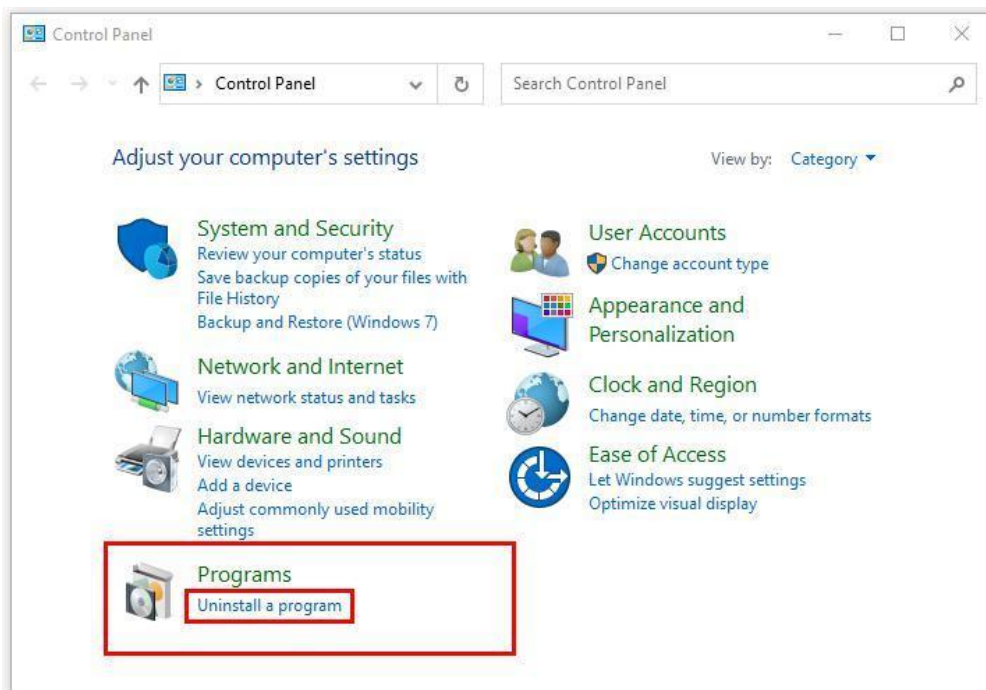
Control Panel

Control Panel

Search Control Panel

Adjust your computer's settings

View by: Category

System and Security
Review your computer's status
Save backup copies of your files with File History
Backup and Restore (Windows 7)

Network and Internet
View network status and tasks

Hardware and Sound
View devices and printers
Add a device
Adjust commonly used mobility settings

Programs
Uninstall a program

User Accounts
Change account type

Appearance and Personalization

Clock and Region
Change date, time, or number formats

Ease of Access
Let Windows suggest settings
Optimize visual display